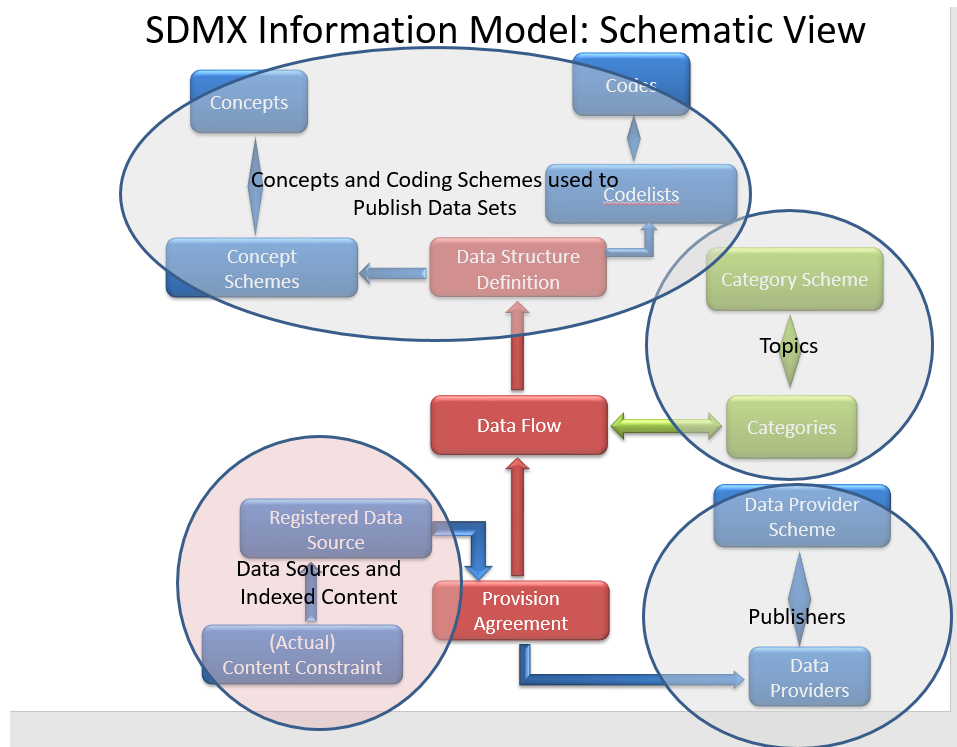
SDMX Information Model: Schematic View

Concepts

Codes

Concepts and Coding Schemes used to Publish Data Sets

Codelists

Concept Schemes

Data Structure Definition

Category Scheme

Topics

Data Flow

Categories

Registered Data Source

Data Sources and Indexed Content

(Actual) Content Constraint

Provision Agreement

Data Provider Scheme

Publishers

Data Providers